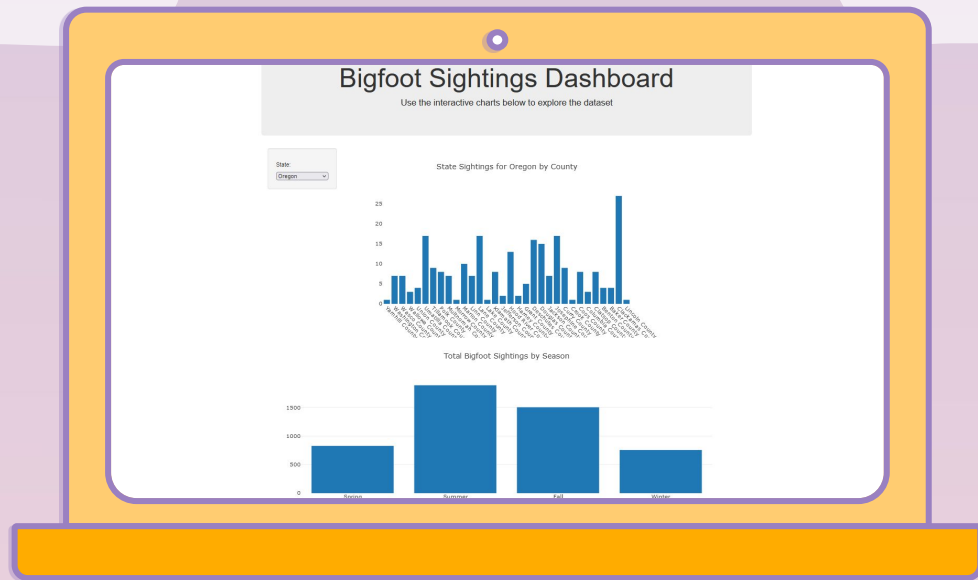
Bigfoot Sightings Dashboard

Use the interactive charts below to explore the dataset

State:
Oregon

State Sightings for Oregon by County

25
20
15
10
5
0

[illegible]

Total Bigfoot Sightings by Season

1500
1000
500
0

Spring
Summer
Fall
Winter